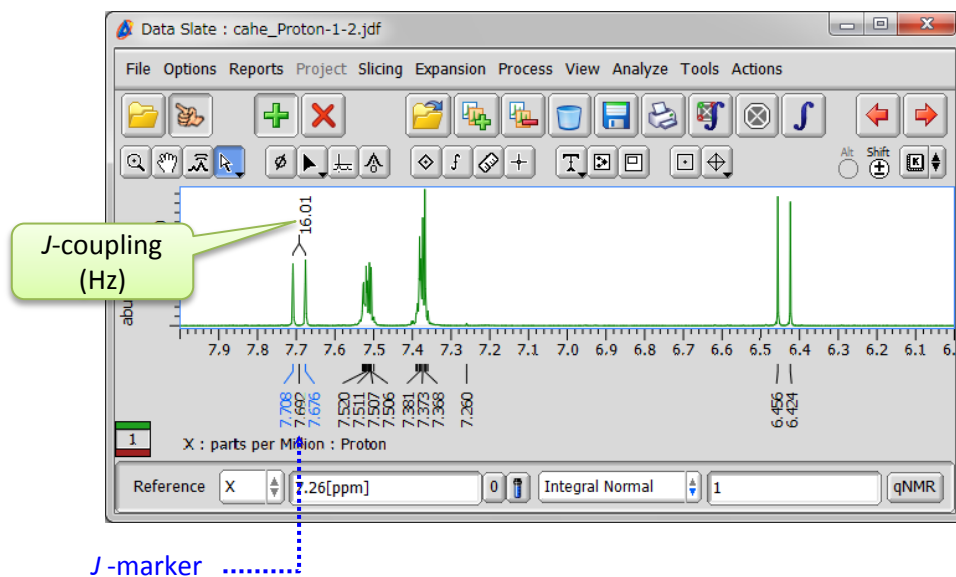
Data Slate : cahe_Proton-1-2.jdf

File Options Reports Project Slicing Expansion Process View Analyze Tools Actions

Alt Shift

J-coupling (Hz)

16.01

abu

7.9 7.8 7.7 7.6 7.5 7.4 7.3 7.2 7.1 7.0 6.9 6.8 6.7 6.6 6.5 6.4 6.3 6.2 6.1 6.

7.708 7.692 7.676

7.520 7.511 7.507 7.506

7.381 7.373 7.368

7.260

6.456 6.424

1

X : parts per Million : Proton

Reference X 7.26[ppm] 0 Integral Normal 1 qNMR

J -marker